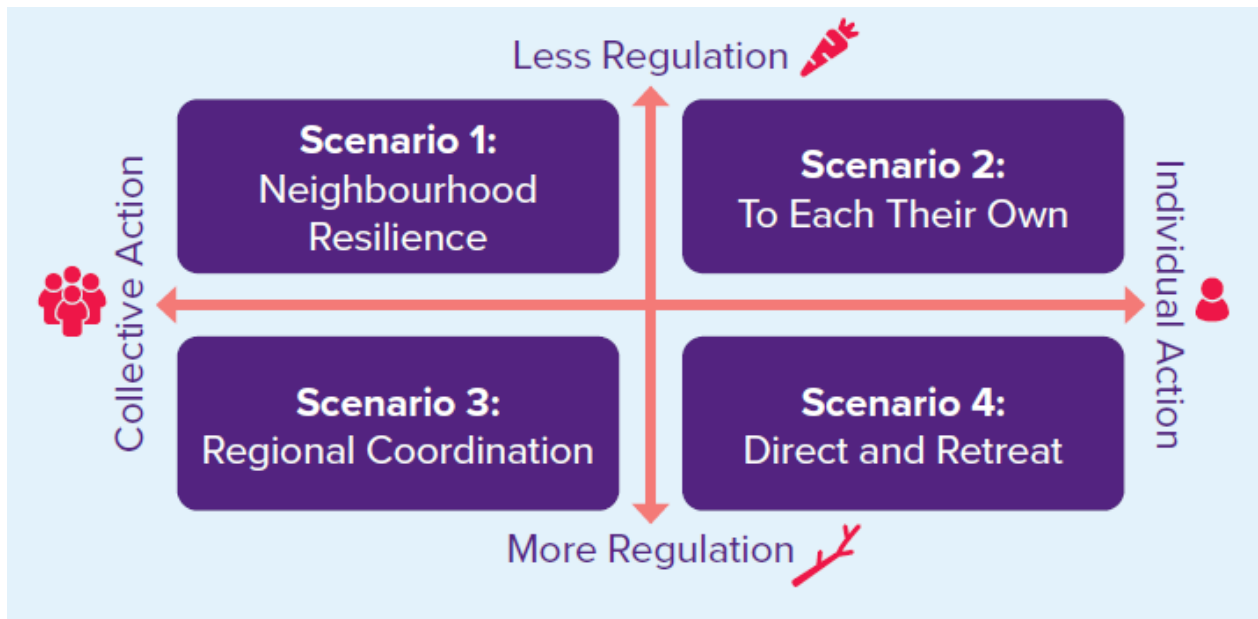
Less Regulation

Collective Action

Scenario 1:
Neighbourhood Resilience

Scenario 2:
To Each Their Own

Individual Action

Scenario 3:
Regional Coordination

Scenario 4:
Direct and Retreat

More Regulation